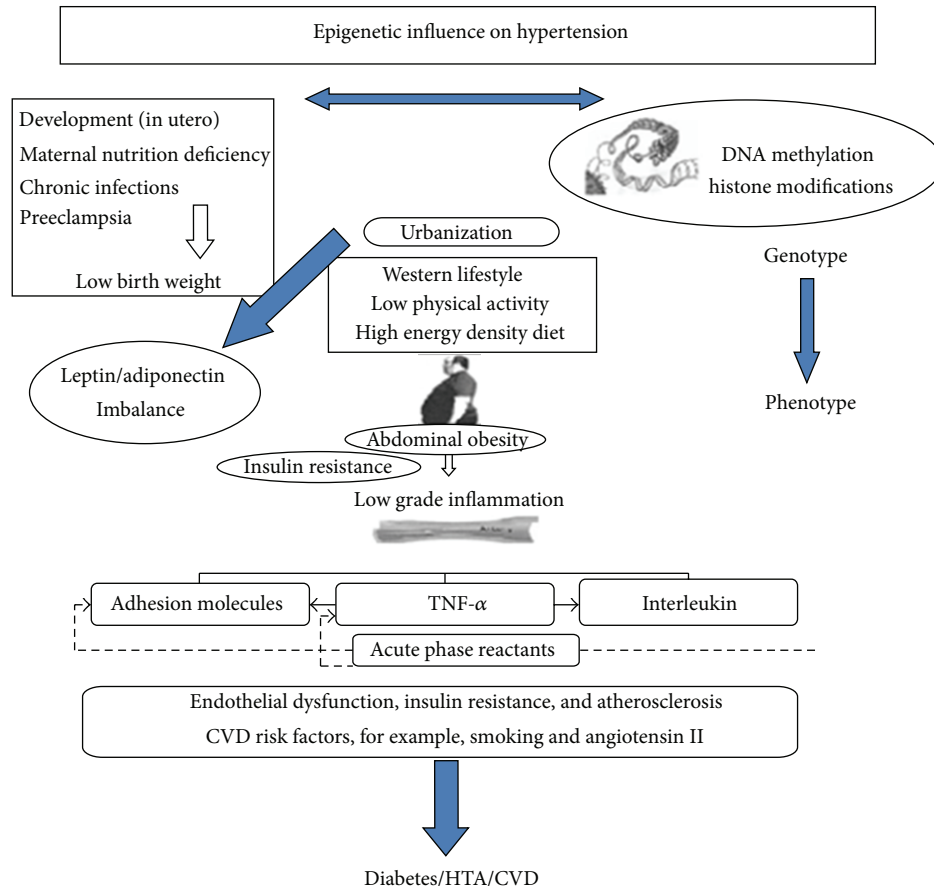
Epigenetic influence on hypertension

Development (in utero)
Maternal nutrition deficiency
Chronic infections
Preeclampsia

Low birth weight

DNA methylation
histone modifications

Urbanization

Western lifestyle
Low physical activity
High energy density diet

Genotype

Leptin/adiponectin
Imbalance

Phenotype

Abdominal obesity

Insulin resistance

Low grade inflammation

Adhesion molecules

TNF-$\alpha$

Interleukin

Acute phase reactants

Endothelial dysfunction, insulin resistance, and atherosclerosis
CVD risk factors, for example, smoking and angiotensin II

Diabetes/HTA/CVD